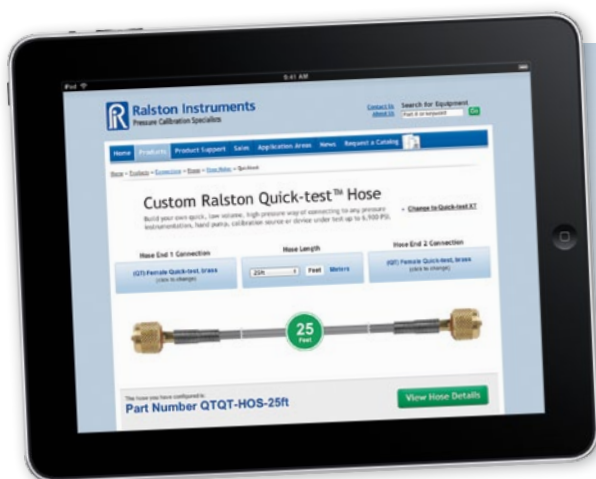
iPad
9:41 AM

R Ralston Instruments
Pressure Calibration Specialists

Contact Us
About Us
Search for Equipment
Part # or keyword
Go

Home | Products | Product Support | Sales | Application Areas | News | Request a Catalog

Home » Products » Connections » Hoses » Hose Maker » Quick-test

Custom Ralston Quick-test™ Hose

Build your own quick, low volume, high pressure way of connecting to any pressure instrumentation, hand pumps, calibration source or device under test up to 6,000 PSI.

» Change to Quick-test XT

Hose End 1 Connection
(QT) Female Quick-test, brass
(click to change)

Hose Length
25ft
Feet
Meters

Hose End 2 Connection
(QT) Female Quick-test, brass
(click to change)

25
Feet

The hose you have configured is:
Part Number QTQT-HOS-25ft

View Hose Details